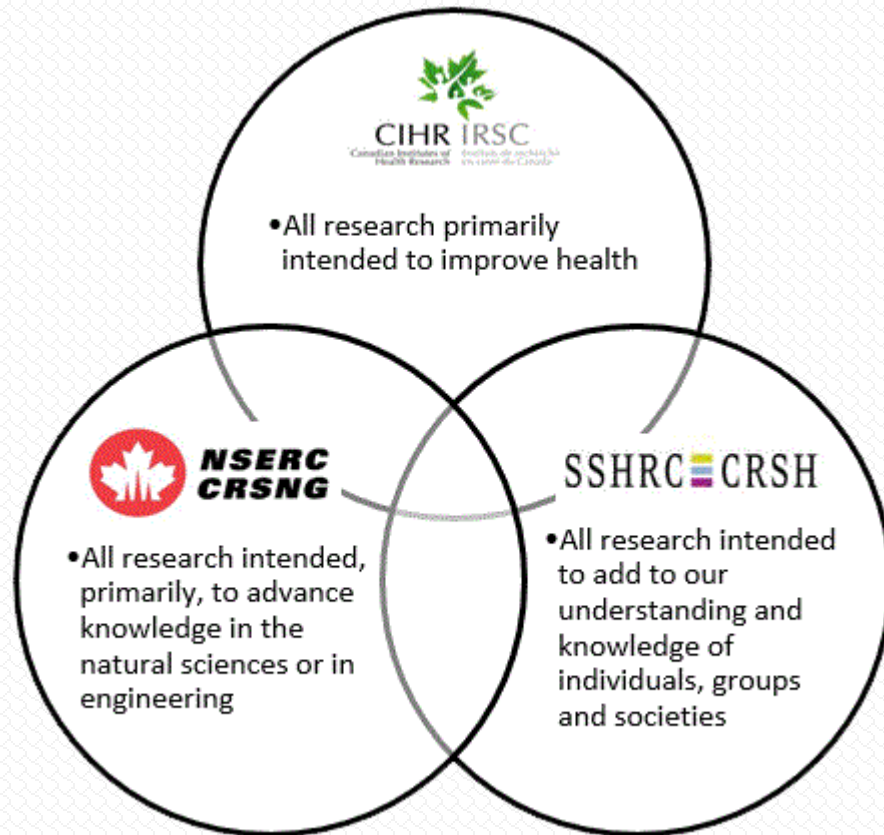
CIHR IRSC
Canadian Institutes of Health Research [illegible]

•All research primarily intended to improve health

NSERC
CRSNG

•All research intended, primarily, to advance knowledge in the natural sciences or in engineering

SSHRC CRSH

•All research intended to add to our understanding and knowledge of individuals, groups and societies